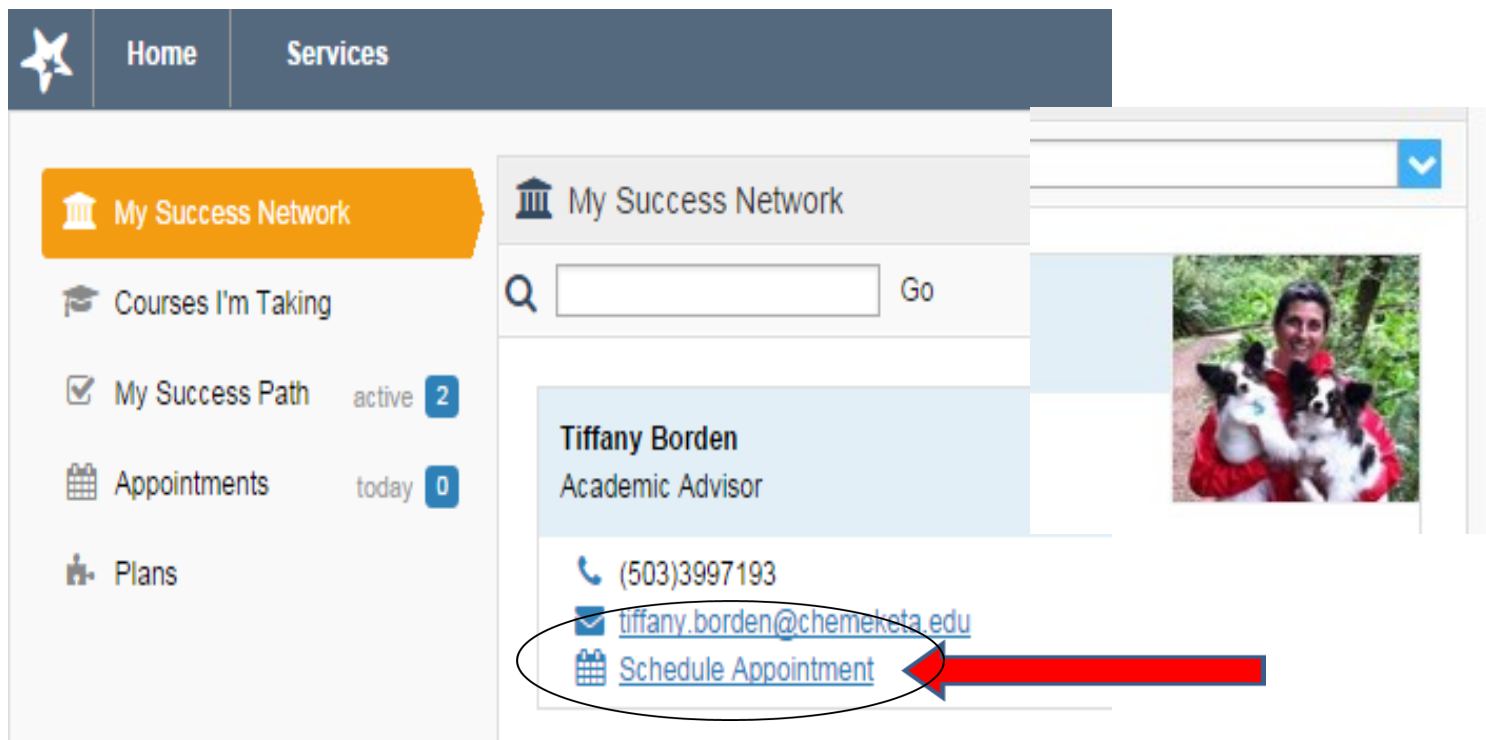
Home
Services

My Success Network
Courses I'm Taking
My Success Path active 2
Appointments today 0
Plans

My Success Network
Go

Tiffany Borden
Academic Advisor

(503)3997193
tiffany.borden@chemeketa.edu
Schedule Appointment